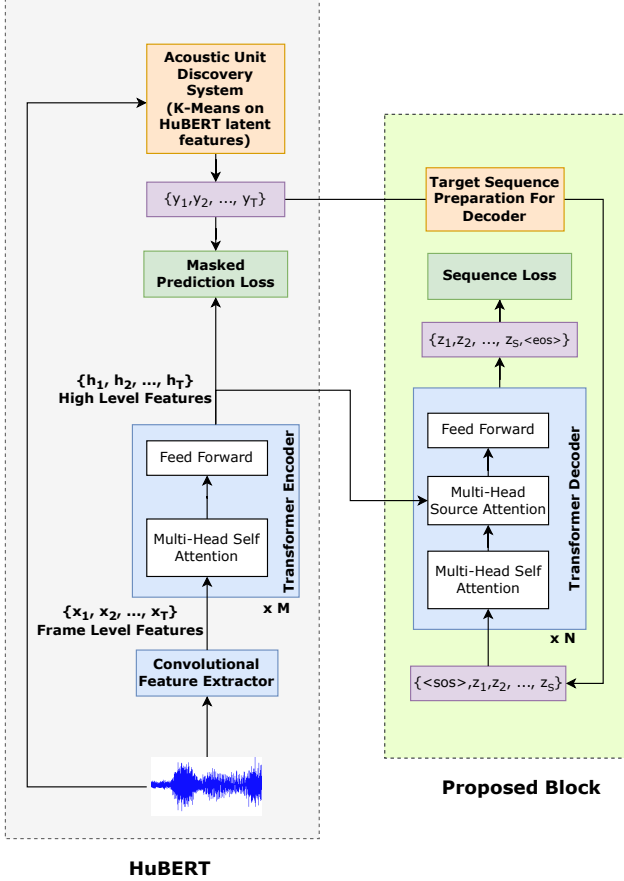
Acoustic Unit Discovery System (K-Means on HuBERT latent features)

$\{y_1, y_2, \ldots, y_T\}$

Masked Prediction Loss

$\{h_1, h_2, \ldots, h_T\}$
High Level Features

Feed Forward

Multi-Head Self Attention

Transformer Encoder

x M

$\{x_1, x_2, \ldots, x_T\}$
Frame Level Features

Convolutional Feature Extractor

HuBERT

Target Sequence Preparation For Decoder

Sequence Loss

$\{z_1, z_2, \ldots, z_S, \text{<eos>}\}$

Feed Forward

Multi-Head Source Attention

Multi-Head Self Attention

Transformer Decoder

x N

$\{\text{<sos>}, z_1, z_2, \ldots, z_S\}$

Proposed Block